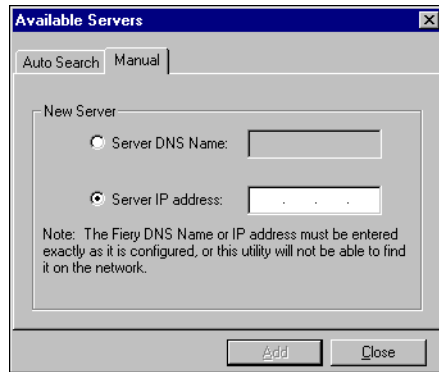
Available Servers

Auto Search Manual

New Server

Server DNS Name:

Server IP address: . . .

Note: The Fiery DNS Name or IP address must be entered exactly as it is configured, or this utility will not be able to find it on the network.

Add Close